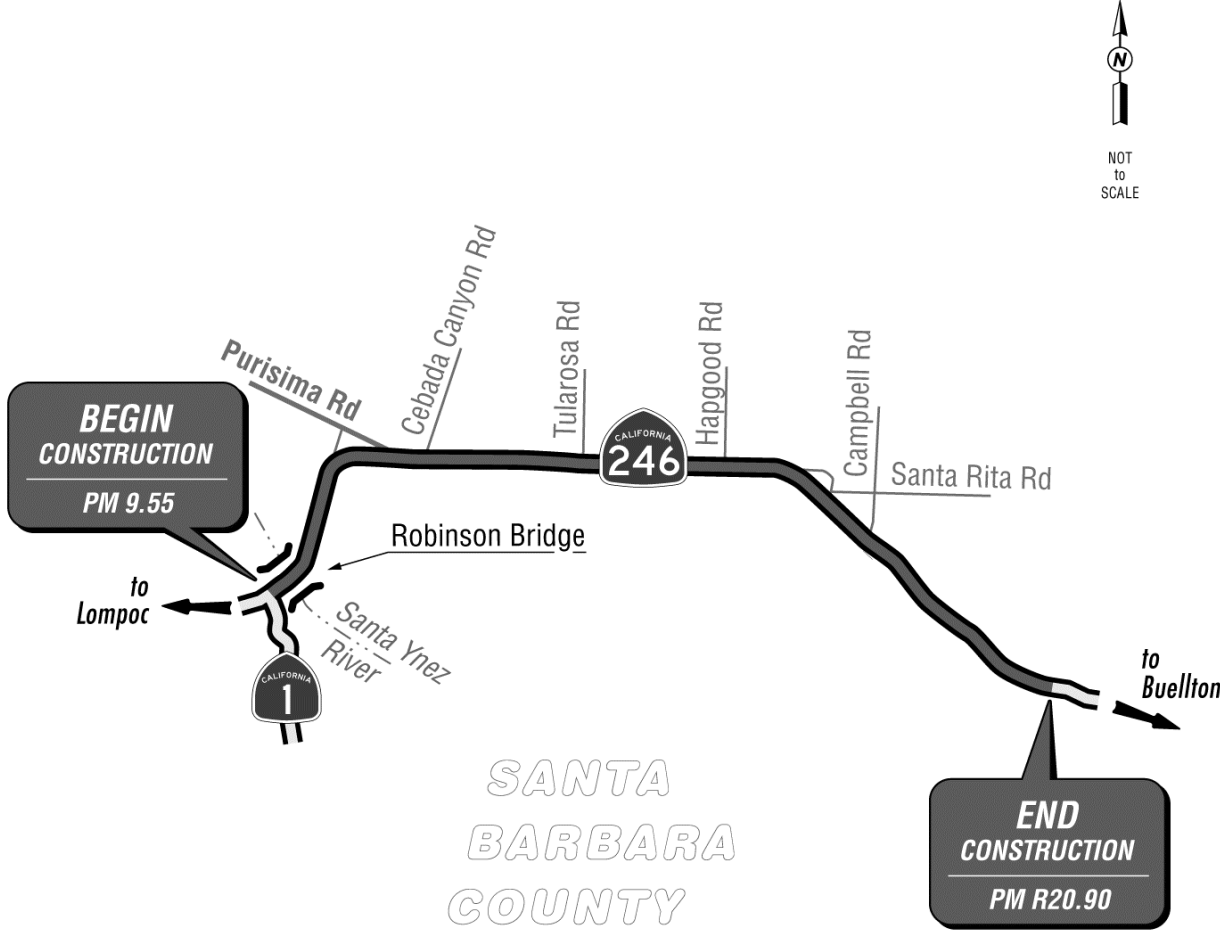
N

NOT
to
SCALE

Purisima Rd

Cebada Canyon Rd

Tularosa Rd

Hapgood Rd

Campbell Rd

Santa Rita Rd

BEGIN
CONSTRUCTION
PM 9.55

CALIFORNIA
246

Robinson Bridge

to
Lompoc

Santa Ynez
River

CALIFORNIA
1

to
Buellton

SANTA
BARBARA
COUNTY

END
CONSTRUCTION
PM R20.90